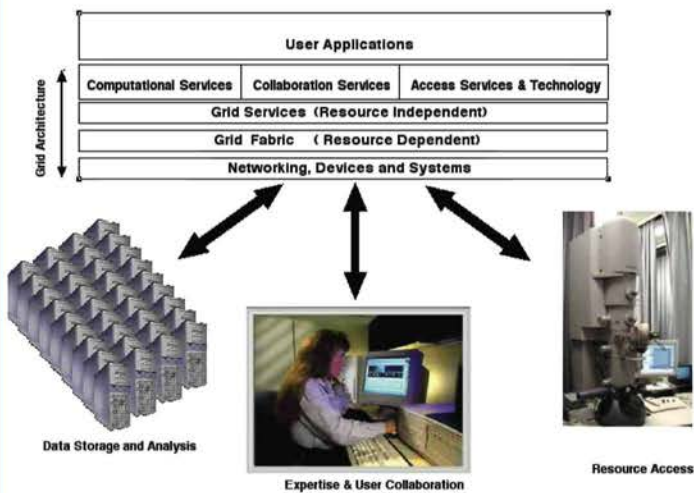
Grid Architecture

User Applications

Computational Services | Collaboration Services | Access Services & Technology

Grid Services (Resource Independent)

Grid Fabric (Resource Dependent)

Networking, Devices and Systems

Data Storage and Analysis

Expertise & User Collaboration

Resource Access